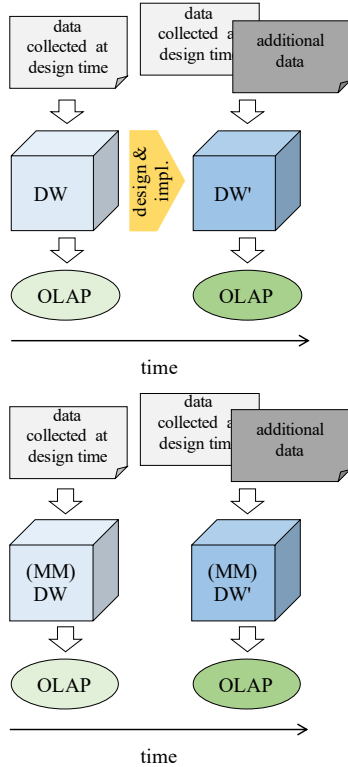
data collected at design time

data collected a design tim

additional data

DW

design & impl.

DW'

OLAP

OLAP

time

data collected at design time

data collected a design tim

additional data

(MM) DW

(MM) DW'

OLAP

OLAP

time